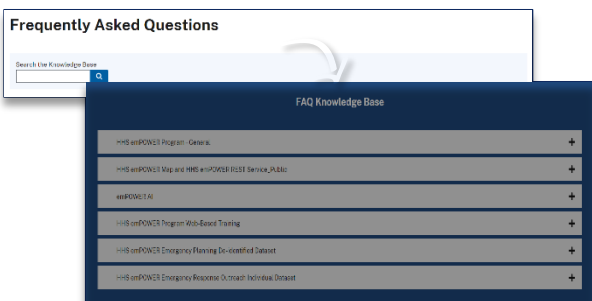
Frequently Asked Questions

Search the Knowledge Base

FAQ Knowledge Base

HHS emPOWER Program - General +

HHS emPOWER Map and HHS emPOWER REST Service_Public +

emPOWER AI +

HHS emPOWER Program Web-Based Training +

HHS emPOWER Emergency Planning De-identified Dataset +

HHS emPOWER Emergency Response Outreach Individual Dataset +